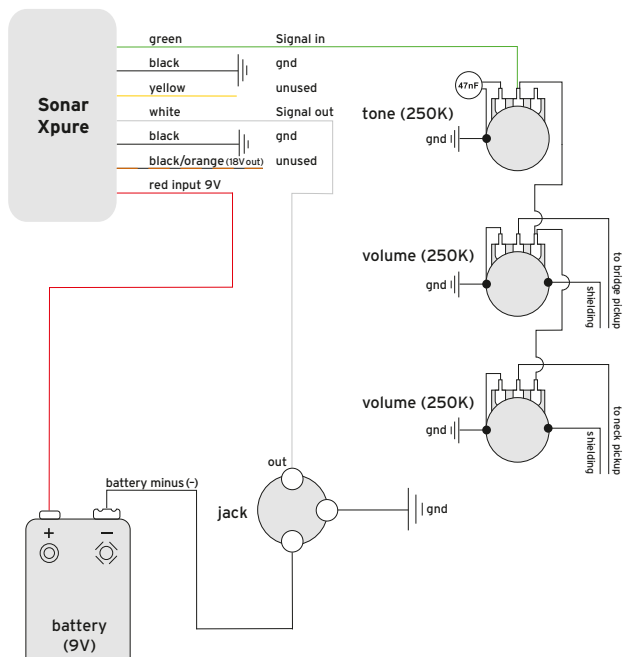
Sonar Xpure

green
Signal in
black
gnd
yellow
unused
white
Signal out
black
gnd
black/orange (18V out)
unused
red input 9V

47nF
tone (250K)
gnd

volume (250K)
gnd
shielding
to bridge pickup

volume (250K)
gnd
shielding
to neck pickup

out
jack
gnd

battery minus (–)
+
–
battery (9V)